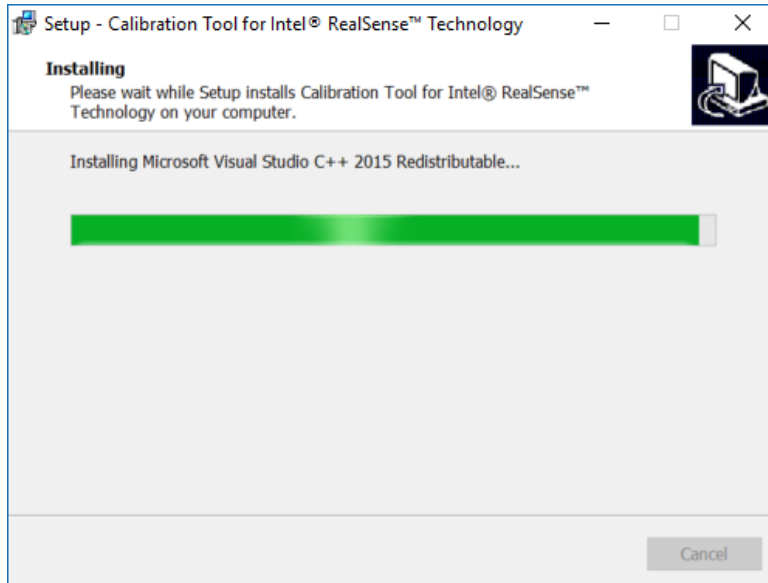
Setup - Calibration Tool for Intel® RealSense™ Technology

Installing

Please wait while Setup installs Calibration Tool for Intel® RealSense™ Technology on your computer.

Installing Microsoft Visual Studio C++ 2015 Redistributable...

Cancel